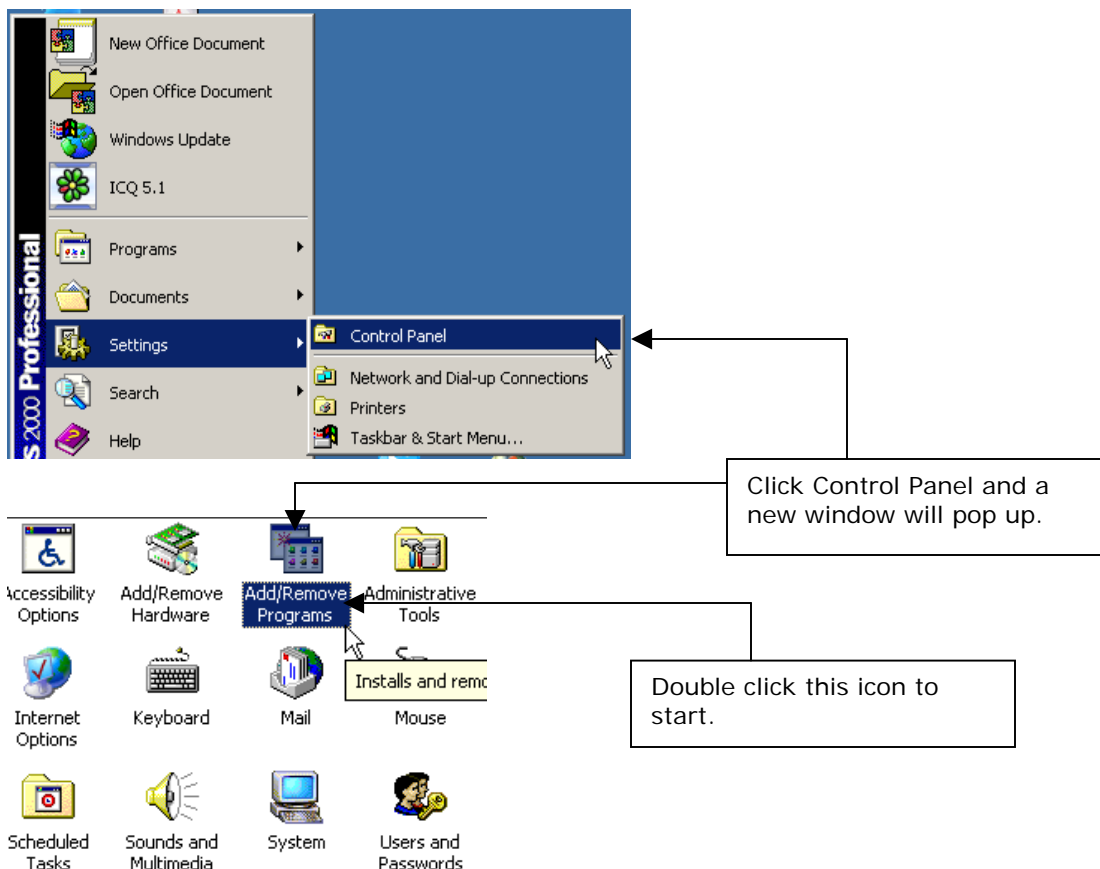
New Office Document
Open Office Document
Windows Update
ICQ 5.1
Programs
Documents
Settings
Search
Help
S 2000 Professional

Control Panel
Network and Dial-up Connections
Printers
Taskbar & Start Menu...

Click Control Panel and a new window will pop up.

ccessibility Options
Add/Remove Hardware
Add/Remove Programs
Administrative Tools
Installs and remo
Internet Options
Keyboard
Mail
Mouse
Scheduled Tasks
Sounds and Multimedia
System
Users and Passwords

Double click this icon to start.